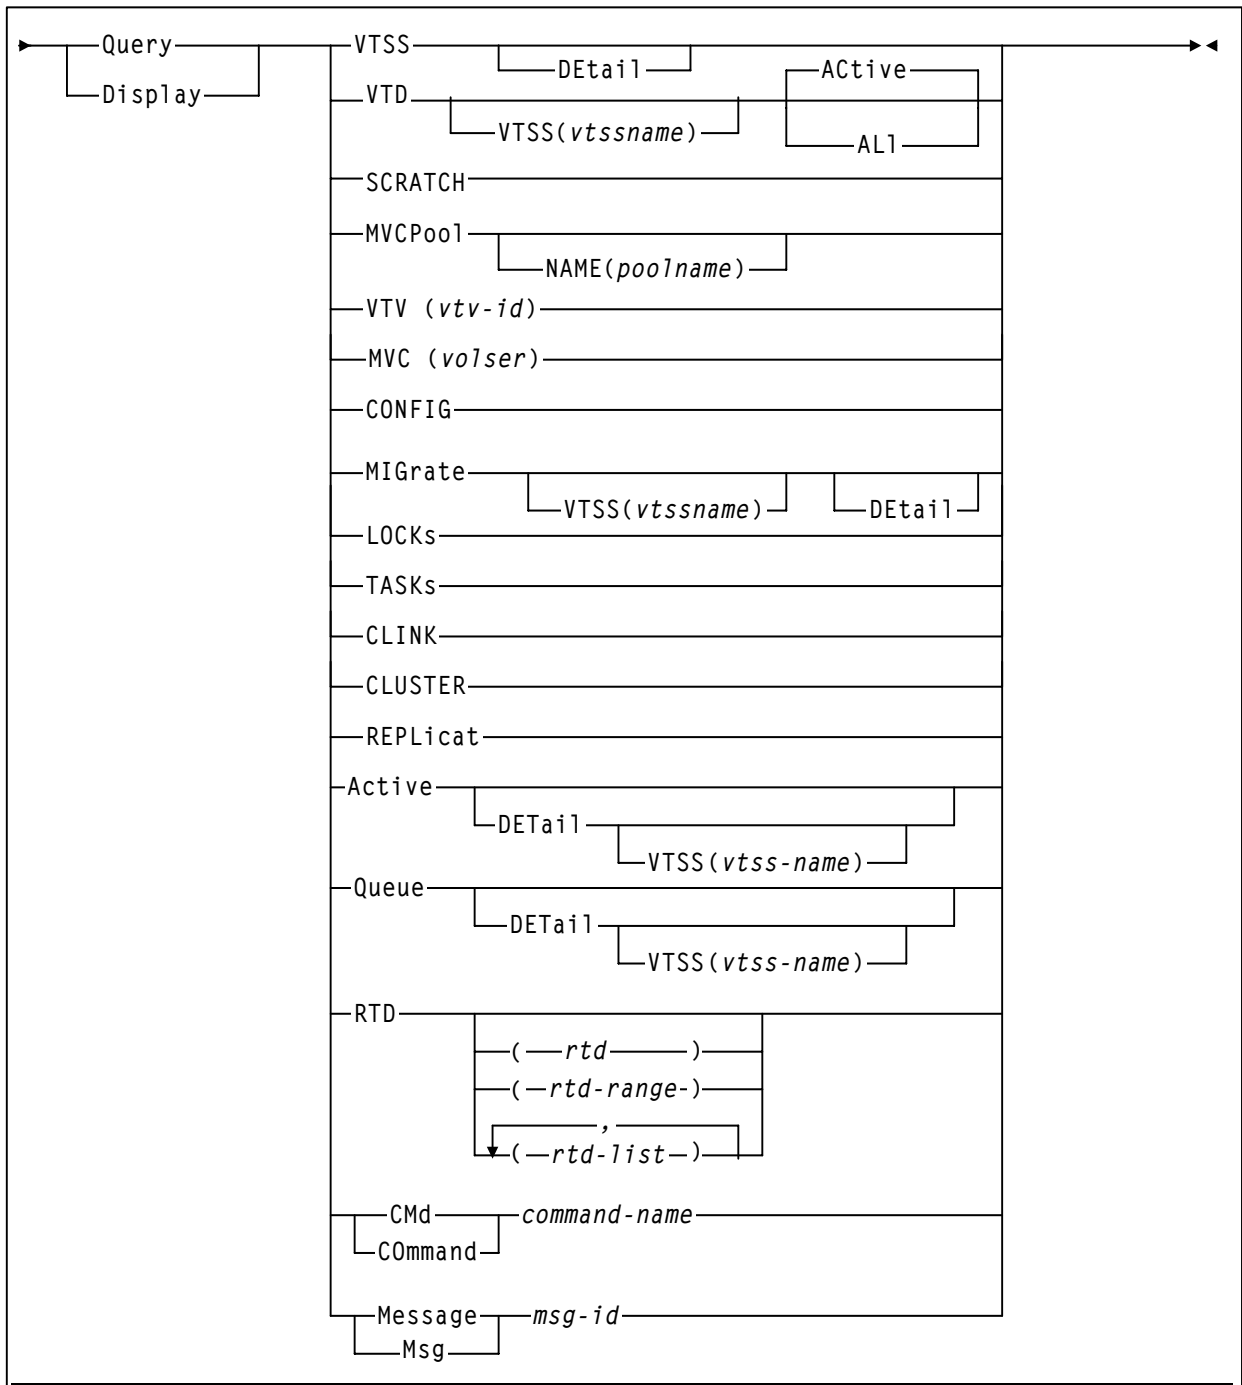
Query
Display

VTSS
DEtail

VTD
VTSS(*vtssname*)
ACtive
All

SCRATCH

MVCPool
NAME(*poolname*)

VTV (*vtv-id*)

MVC (*volser*)

CONFIG

MIGrate
VTSS(*vtssname*)
DEtail

LOCKs

TASKs

CLINK

CLUSTER

REPLicat

Active
DETail
VTSS(*vtss-name*)

Queue
DETail
VTSS(*vtss-name*)

RTD
( *rtd* )
( *rtd-range* )
,
( *rtd-list* )

CMd
COmmand
*command-name*

Message
Msg
*msg-id*